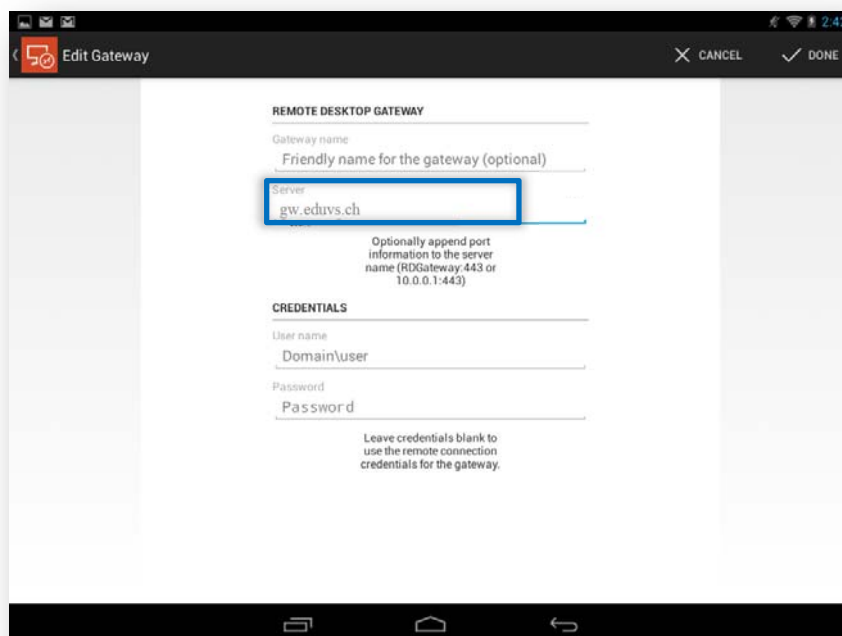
2:4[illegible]

Edit Gateway

CANCEL

DONE

REMOTE DESKTOP GATEWAY

Gateway name

Friendly name for the gateway (optional)

Server

gw.eduvs.ch

Optionally append port information to the server name (RDGateway:443 or 10.0.0.1:443)

CREDENTIALS

User name

Domain\user

Password

Password

Leave credentials blank to use the remote connection credentials for the gateway.